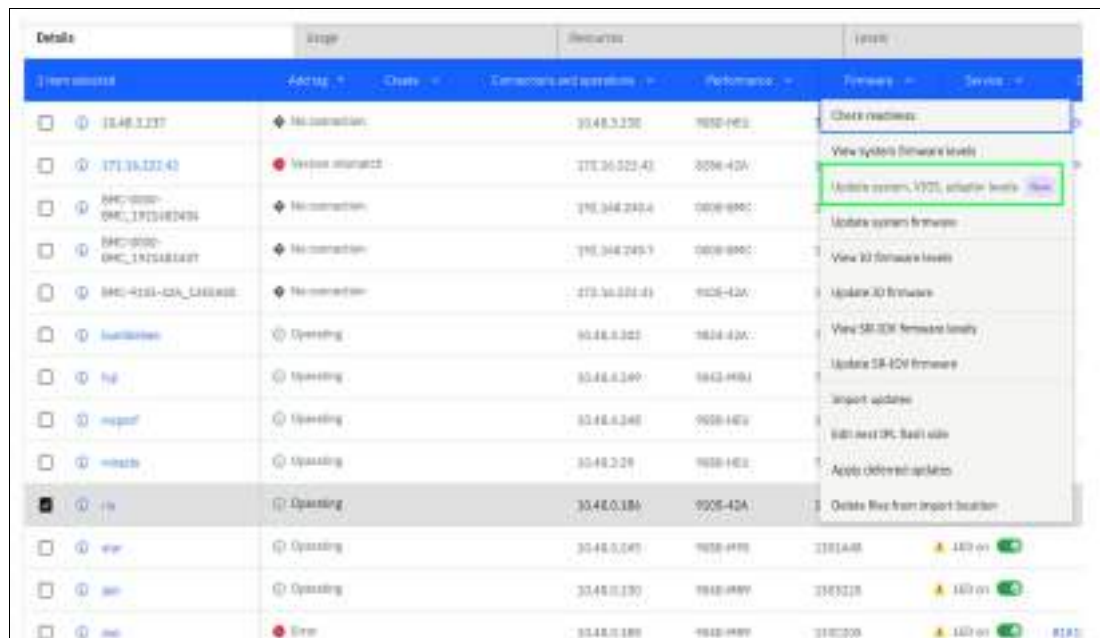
Details | Usage | Resources | Levels

1 item selected | Add tag | Create | Connections and operations | Performance | Firmware | Service

| | Name | Status | IP | Type |
|---|---|---|---|---|
| ☐ | 10.48.3.237 | No connection | 10.48.3.230 | 9080-HEX |
| ☐ | 172.16.222.42 | Version mismatch | 172.16.222.42 | 8286-42A |
| ☐ | BMC-0000-BMC_1915482406 | No connection | 192.168.240.4 | 0000-BMC |
| ☐ | BMC-0000-BMC_1915481437 | No connection | 192.168.240.5 | 0000-BMC |
| ☐ | BMC-9105-42A_1300400 | No connection | 172.16.222.41 | 9105-42A |
| ☐ | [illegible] | Operating | 10.48.0.202 | 9824-42A |
| ☐ | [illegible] | Operating | 10.48.0.249 | 9842-MRU |
| ☐ | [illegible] | Operating | 10.48.0.240 | 9080-HEX |
| ☐ | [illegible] | Operating | 10.48.3.29 | 9080-HEX |
| ☑ | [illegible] | Operating | 10.48.0.186 | 9105-42A |
| ☐ | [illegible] | Operating | 10.48.0.245 | 9080-M9S | 2101A48 | LED on |
| ☐ | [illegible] | Operating | 10.48.0.230 | 9040-MRY | 2101218 | LED on |
| ☐ | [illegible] | Error | 10.48.0.180 | 9040-MRY | 2101208 | LED on |

Check readiness
View system firmware levels
Update system, VIOS, adapter levels New
Update system firmware
View IO firmware levels
Update IO firmware
View SR-IOV firmware levels
Update SR-IOV firmware
Import updates
Edit next IPL flash side
Apply deferred updates
Delete files from import location